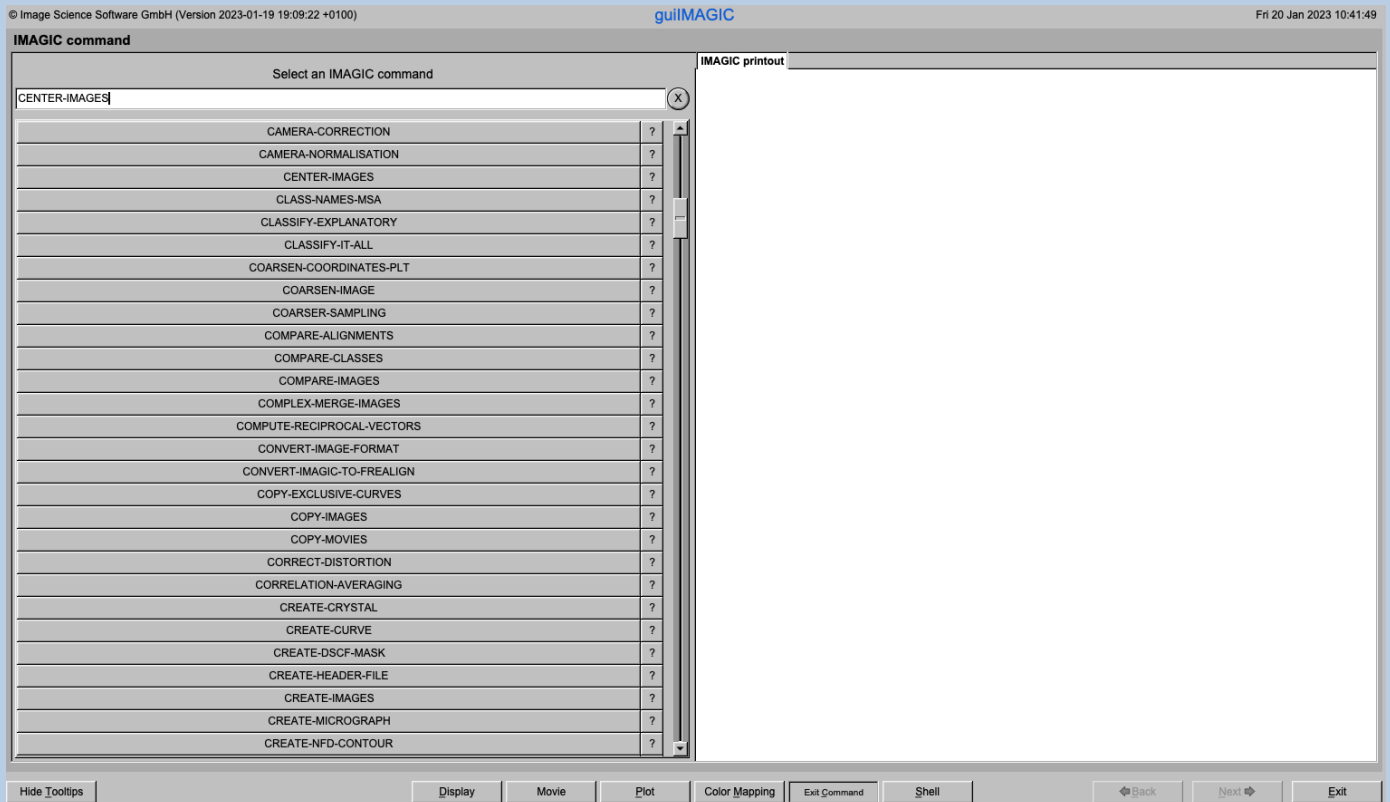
© Image Science Software GmbH (Version 2023-01-19 19:09:22 +0100)
guiIMAGIC
Fri 20 Jan 2023 10:41:49

IMAGIC command

Select an IMAGIC command

CENTER-IMAGES
X

IMAGIC printout

CAMERA-CORRECTION ?
CAMERA-NORMALISATION ?
CENTER-IMAGES ?
CLASS-NAMES-MSA ?
CLASSIFY-EXPLANATORY ?
CLASSIFY-IT-ALL ?
COARSEN-COORDINATES-PLT ?
COARSEN-IMAGE ?
COARSER-SAMPLING ?
COMPARE-ALIGNMENTS ?
COMPARE-CLASSES ?
COMPARE-IMAGES ?
COMPLEX-MERGE-IMAGES ?
COMPUTE-RECIPROCAL-VECTORS ?
CONVERT-IMAGE-FORMAT ?
CONVERT-IMAGIC-TO-FREALIGN ?
COPY-EXCLUSIVE-CURVES ?
COPY-IMAGES ?
COPY-MOVIES ?
CORRECT-DISTORTION ?
CORRELATION-AVERAGING ?
CREATE-CRYSTAL ?
CREATE-CURVE ?
CREATE-DSCF-MASK ?
CREATE-HEADER-FILE ?
CREATE-IMAGES ?
CREATE-MICROGRAPH ?
CREATE-NFD-CONTOUR ?

Hide Tooltips
Display
Movie
Plot
Color Mapping
Exit Command
Shell
Back
Next
Exit